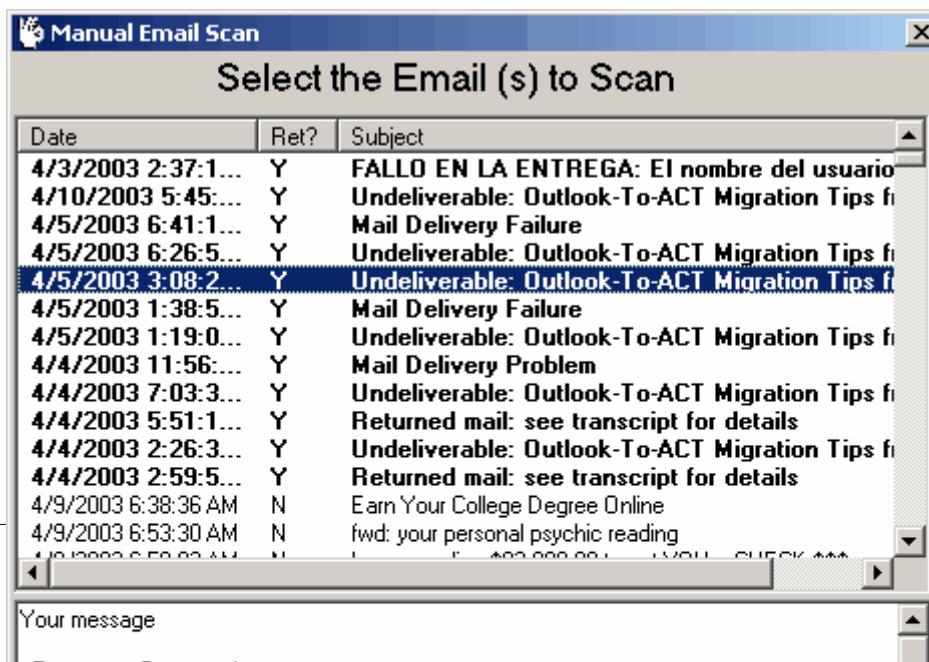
Manual Email Scan

Select the Email (s) to Scan

| Date | Ret? | Subject |
|---|---|---|
| 4/3/2003 2:37:1... | Y | FALLO EN LA ENTREGA: El nombre del usuario |
| 4/10/2003 5:45:... | Y | Undeliverable: Outlook-To-ACT Migration Tips f |
| 4/5/2003 6:41:1... | Y | Mail Delivery Failure |
| 4/5/2003 6:26:5... | Y | Undeliverable: Outlook-To-ACT Migration Tips f |
| 4/5/2003 3:08:2... | Y | Undeliverable: Outlook-To-ACT Migration Tips f |
| 4/5/2003 1:38:5... | Y | Mail Delivery Failure |
| 4/5/2003 1:19:0... | Y | Undeliverable: Outlook-To-ACT Migration Tips f |
| 4/4/2003 11:56:... | Y | Mail Delivery Problem |
| 4/4/2003 7:03:3... | Y | Undeliverable: Outlook-To-ACT Migration Tips f |
| 4/4/2003 5:51:1... | Y | Returned mail: see transcript for details |
| 4/4/2003 2:26:3... | Y | Undeliverable: Outlook-To-ACT Migration Tips f |
| 4/4/2003 2:59:5... | Y | Returned mail: see transcript for details |
| 4/9/2003 6:38:36 AM | N | Earn Your College Degree Online |
| 4/9/2003 6:53:30 AM | N | fwd: your personal psychic reading |
| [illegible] | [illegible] | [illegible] |

Your message
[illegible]